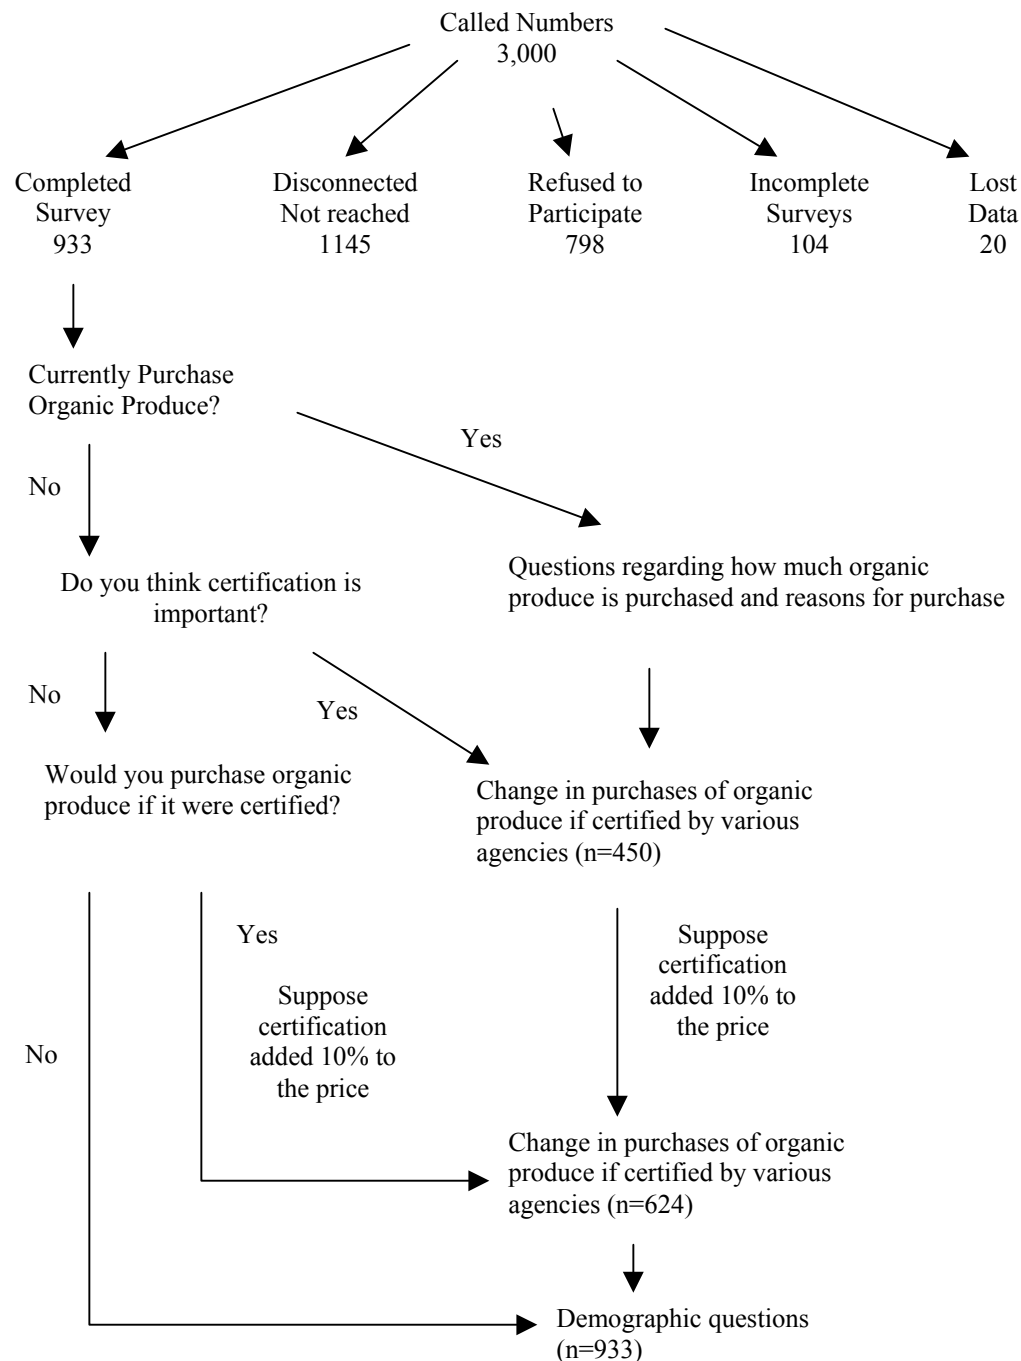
Called Numbers
3,000

Completed Survey
933

Disconnected Not reached
1145

Refused to Participate
798

Incomplete Surveys
104

Lost Data
20

Currently Purchase Organic Produce?

Yes

No

Questions regarding how much organic produce is purchased and reasons for purchase

Do you think certification is important?

No

Yes

Would you purchase organic produce if it were certified?

Change in purchases of organic produce if certified by various agencies (n=450)

Yes

Suppose certification added 10% to the price

No

Suppose certification added 10% to the price

Change in purchases of organic produce if certified by various agencies (n=624)

Demographic questions
(n=933)